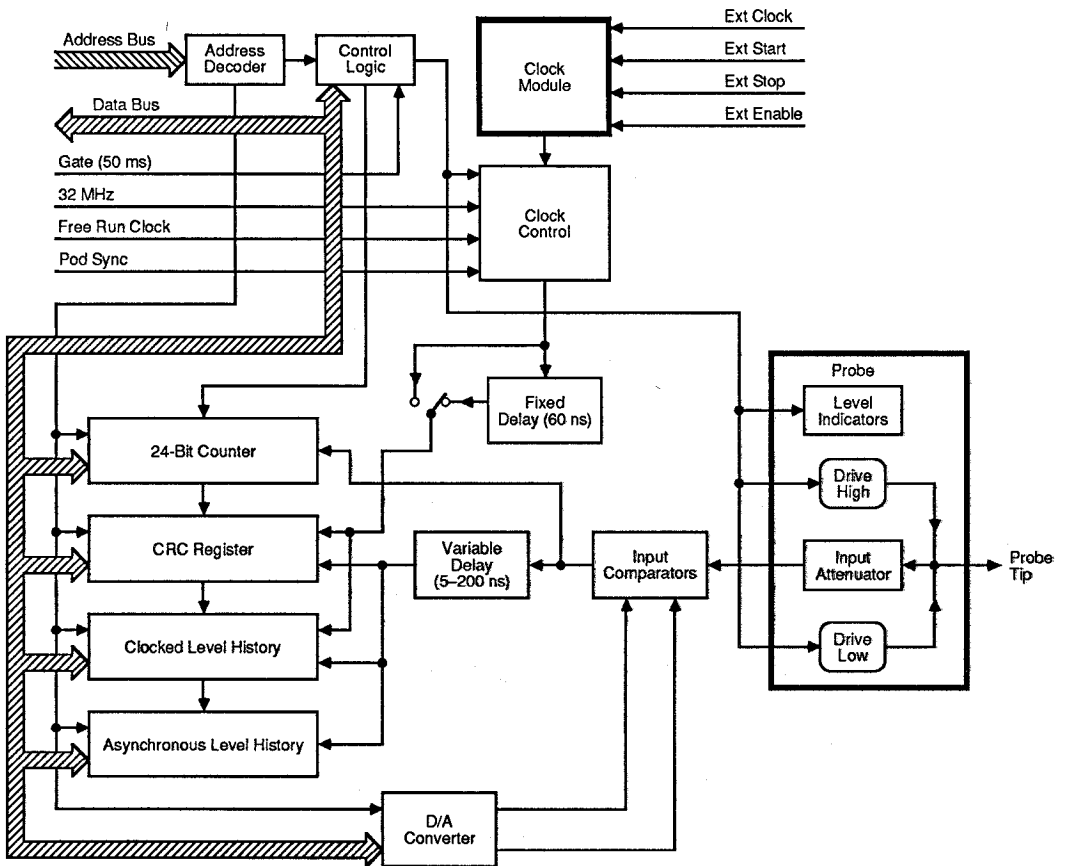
Address Bus
Address Decoder
Control Logic
Clock Module
Ext Clock
Ext Start
Ext Stop
Ext Enable
Data Bus
Gate (50 ms)
32 MHz
Free Run Clock
Pod Sync
Clock Control
Fixed Delay (60 ns)
Probe
Level Indicators
24-Bit Counter
Drive High
CRC Register
Variable Delay (5–200 ns)
Input Comparators
Input Attenuator
Probe Tip
Clocked Level History
Drive Low
Asynchronous Level History
D/A Converter